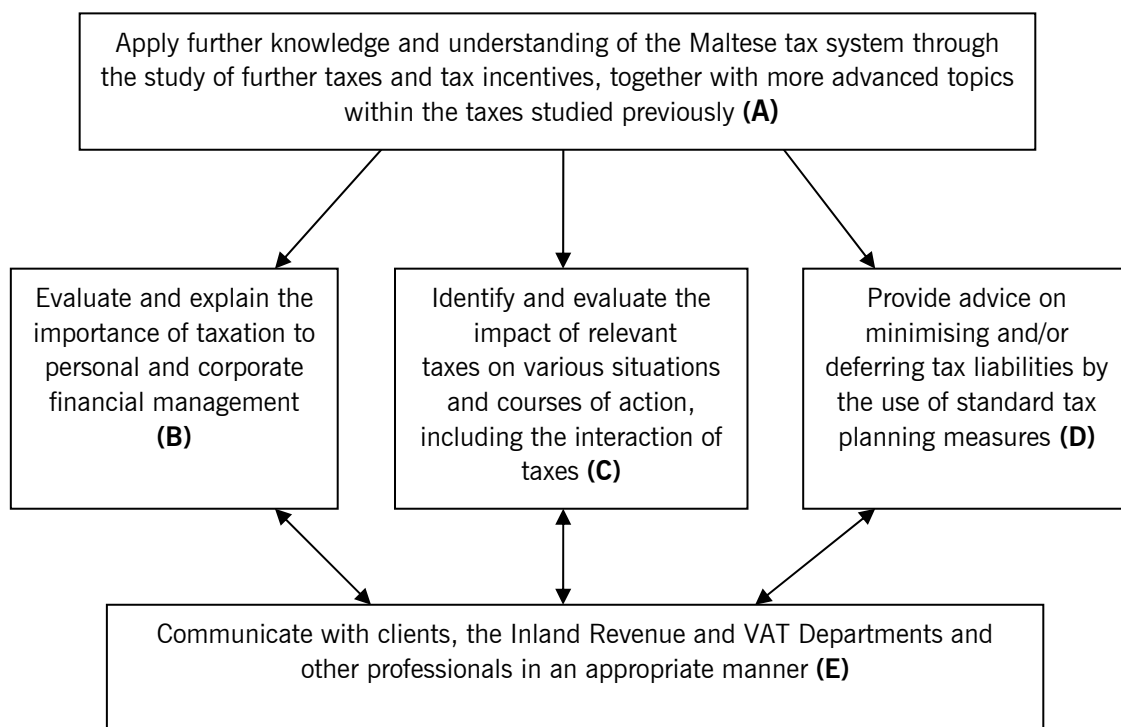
Apply further knowledge and understanding of the Maltese tax system through the study of further taxes and tax incentives, together with more advanced topics within the taxes studied previously **(A)**

Evaluate and explain the importance of taxation to personal and corporate financial management **(B)**

Identify and evaluate the impact of relevant taxes on various situations and courses of action, including the interaction of taxes **(C)**

Provide advice on minimising and/or deferring tax liabilities by the use of standard tax planning measures **(D)**

Communicate with clients, the Inland Revenue and VAT Departments and other professionals in an appropriate manner **(E)**